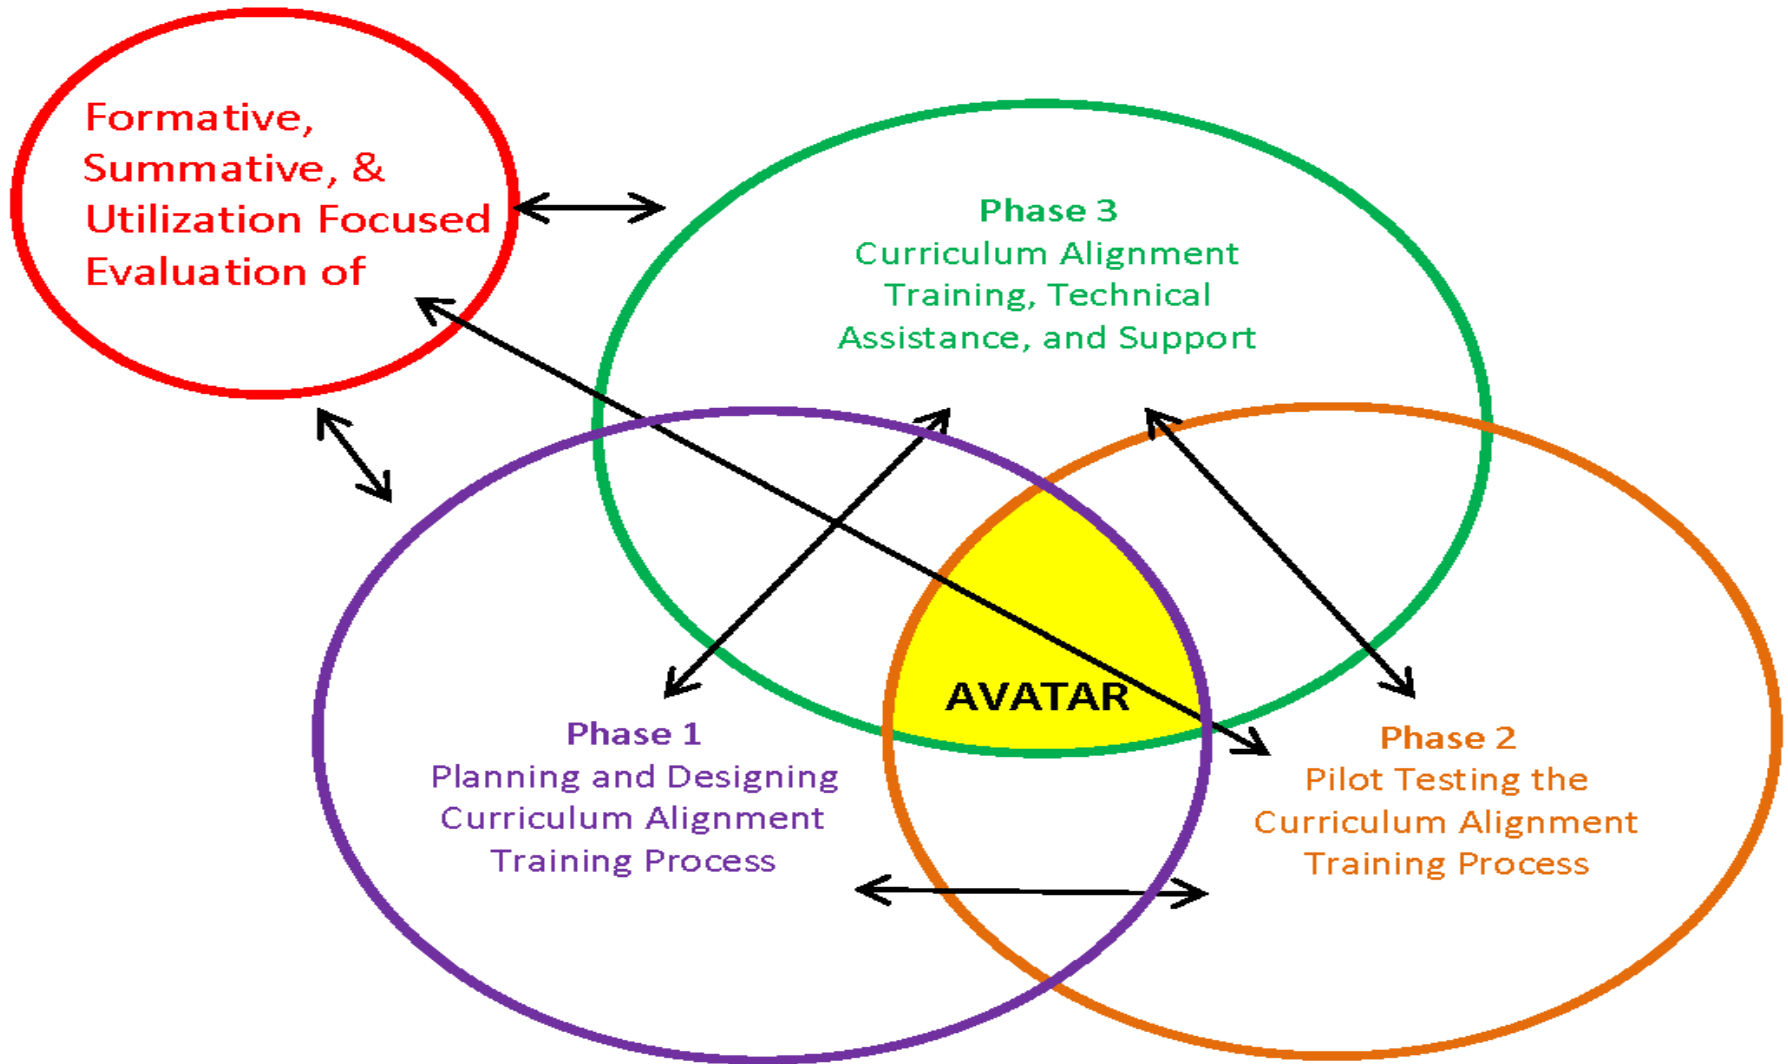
Formative, Summative, & Utilization Focused Evaluation of

Phase 3
Curriculum Alignment Training, Technical Assistance, and Support

AVATAR

Phase 1
Planning and Designing Curriculum Alignment Training Process

Phase 2
Pilot Testing the Curriculum Alignment Training Process